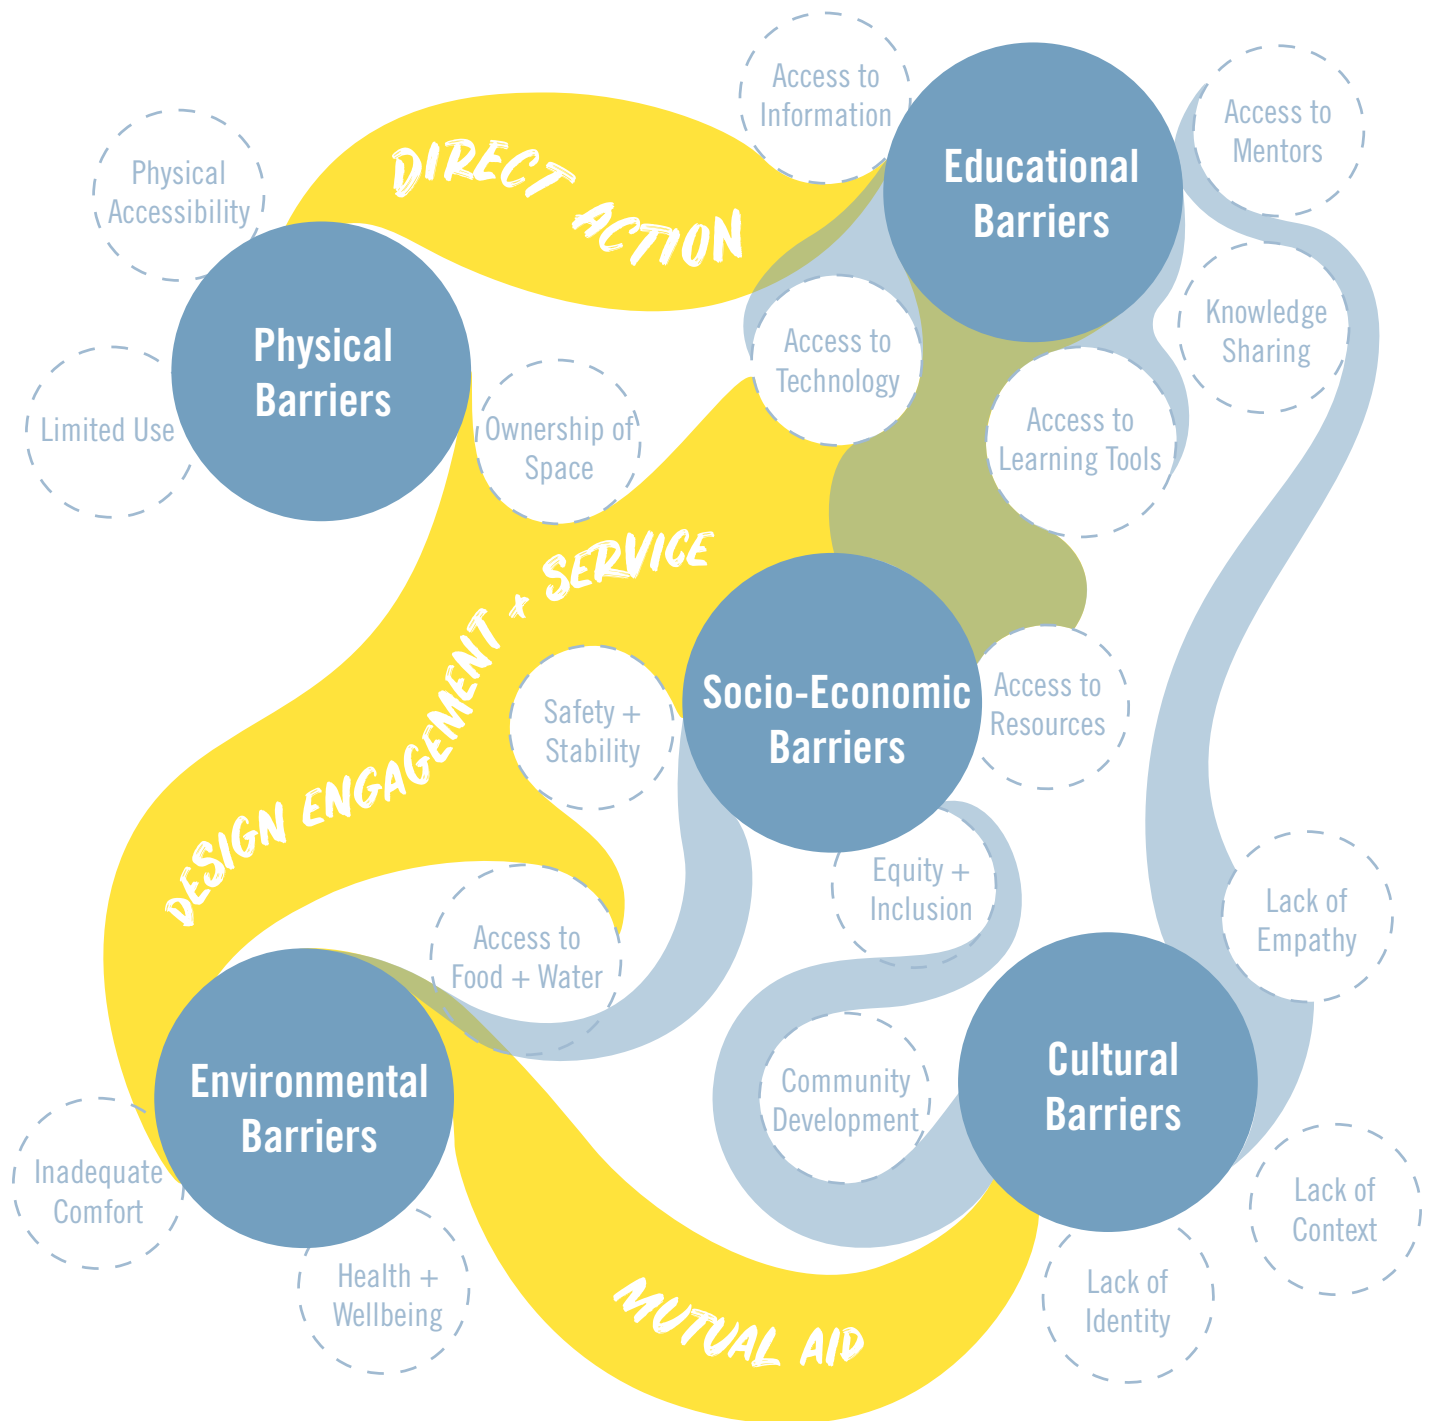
Access to Information

Educational Barriers

Access to Mentors

Physical Accessibility

DIRECT ACTION

Physical Barriers

Knowledge Sharing

Access to Technology

Limited Use

Ownership of Space

Access to Learning Tools

DESIGN ENGAGEMENT + SERVICE

Socio-Economic Barriers

Access to Resources

Safety + Stability

Equity + Inclusion

Lack of Empathy

Access to Food + Water

Environmental Barriers

Community Development

Cultural Barriers

Inadequate Comfort

Lack of Context

Health + Wellbeing

Lack of Identity

MUTUAL AID